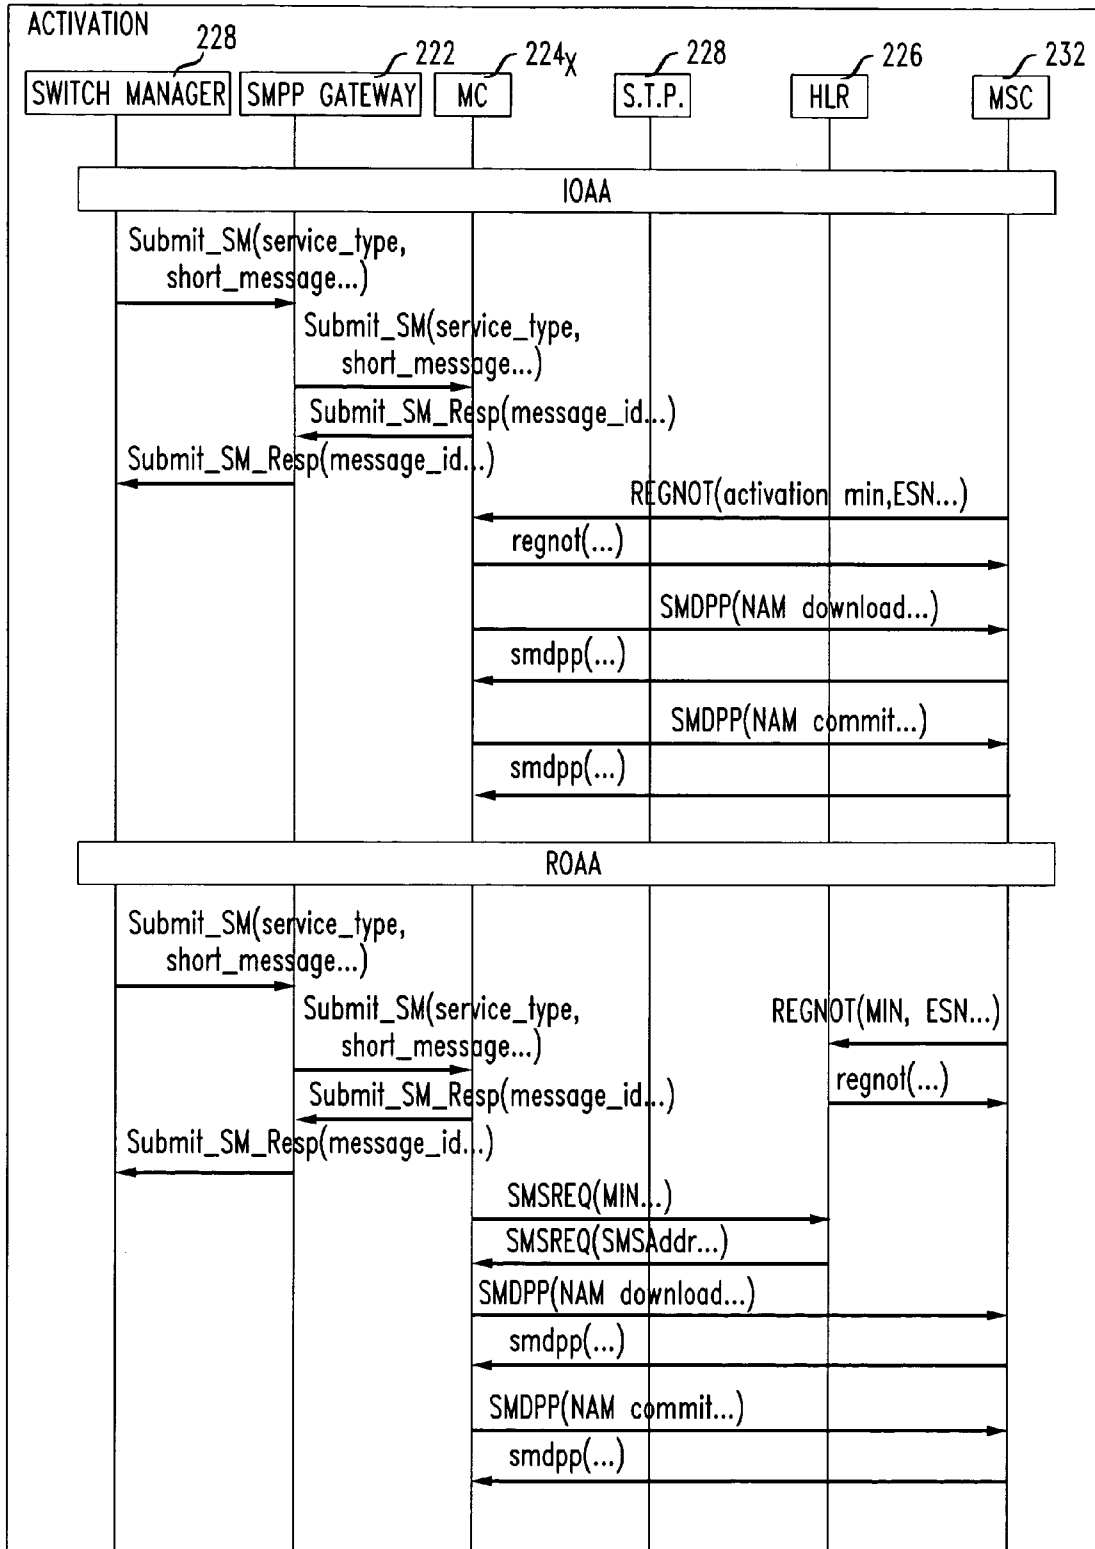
ACTIVATION

228 SWITCH MANAGER
222 SMPP GATEWAY
224X MC
228 S.T.P.
226 HLR
232 MSC

IOAA

Submit_SM(service_type, short_message...)

Submit_SM(service_type, short_message...)

Submit_SM_Resp(message_id...)

Submit_SM_Resp(message_id...)

REGNOT(activation min,ESN...)

regnot(...)

SMDPP(NAM download...)

smdpp(...)

SMDPP(NAM commit...)

smdpp(...)

ROAA

Submit_SM(service_type, short_message...)

Submit_SM(service_type, short_message...)

REGNOT(MIN, ESN...)

regnot(...)

Submit_SM_Resp(message_id...)

Submit_SM_Resp(message_id...)

SMSREQ(MIN...)

SMSREQ(SMSAddr...)

SMDPP(NAM download...)

smdpp(...)

SMDPP(NAM commit...)

smdpp(...)